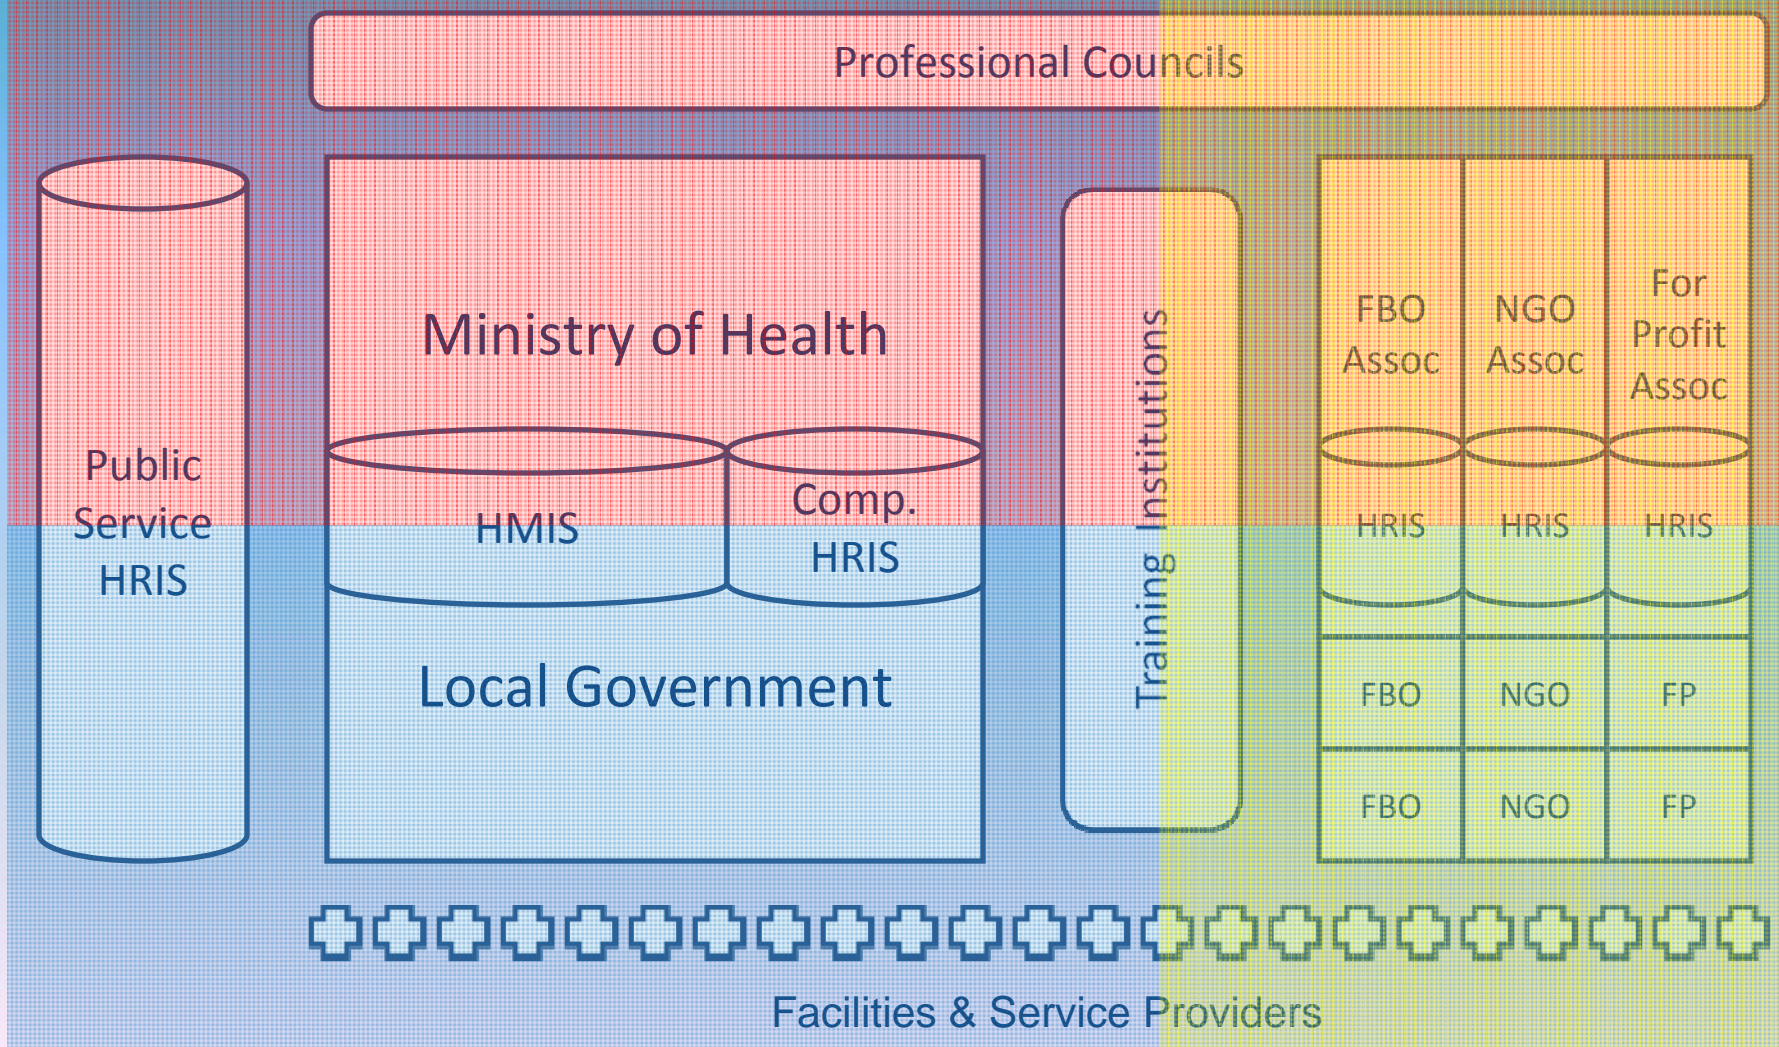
Professional Councils

Public Service HRIS

Ministry of Health

HMIS

Comp. HRIS

Local Government

Training Institutions

FBO Assoc

NGO Assoc

For Profit Assoc

HRIS

HRIS

HRIS

FBO

NGO

FP

FBO

NGO

FP

Facilities & Service Providers